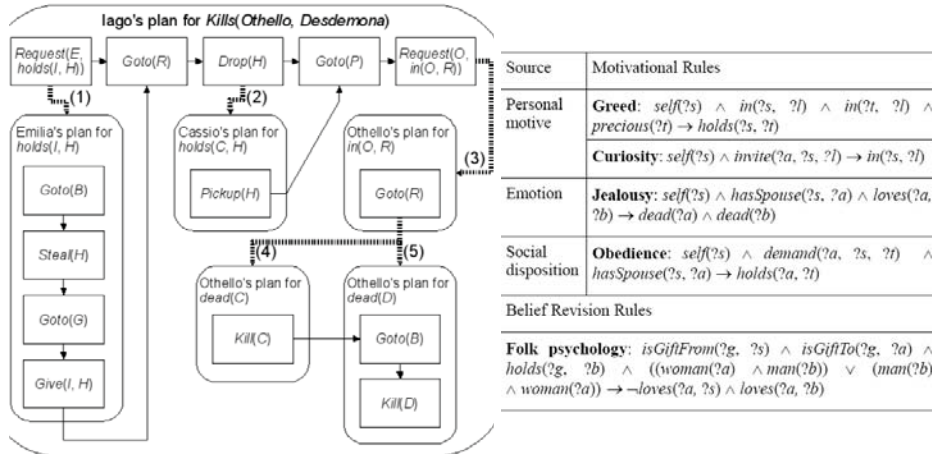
Iago's plan for Kills(Othello, Desdemona)

Request(E, holds(I, H))

Goto(R)

Drop(H)

Goto(P)

Request(O, in(O, R))

(1)

(2)

(3)

Emilia's plan for holds(I, H)

Goto(B)

Steal(H)

Goto(G)

Give(I, H)

Cassio's plan for holds(C, H)

Pickup(H)

Othello's plan for in(O, R)

Goto(R)

(4)

(5)

Othello's plan for dead(C)

Kill(C)

Othello's plan for dead(D)

Goto(B)

Kill(D)

| Source | Motivational Rules |
|---|---|
| Personal motive | **Greed**: $self(?s) \wedge in(?s, ?l) \wedge in(?t, ?l) \wedge precious(?t) \rightarrow holds(?s, ?t)$ |
| | **Curiosity**: $self(?s) \wedge invite(?a, ?s, ?l) \rightarrow in(?s, ?l)$ |
| Emotion | **Jealousy**: $self(?s) \wedge hasSpouse(?s, ?a) \wedge loves(?a, ?b) \rightarrow dead(?a) \wedge dead(?b)$ |
| Social disposition | **Obedience**: $self(?s) \wedge demand(?a, ?s, ?t) \wedge hasSpouse(?s, ?a) \rightarrow holds(?a, ?t)$ |

Belief Revision Rules

**Folk psychology**: $isGiftFrom(?g, ?s) \wedge isGiftTo(?g, ?a) \wedge holds(?g, ?b) \wedge ((woman(?a) \wedge man(?b)) \vee (man(?b) \wedge woman(?a)) \rightarrow \neg loves(?a, ?s) \wedge loves(?a, ?b)$